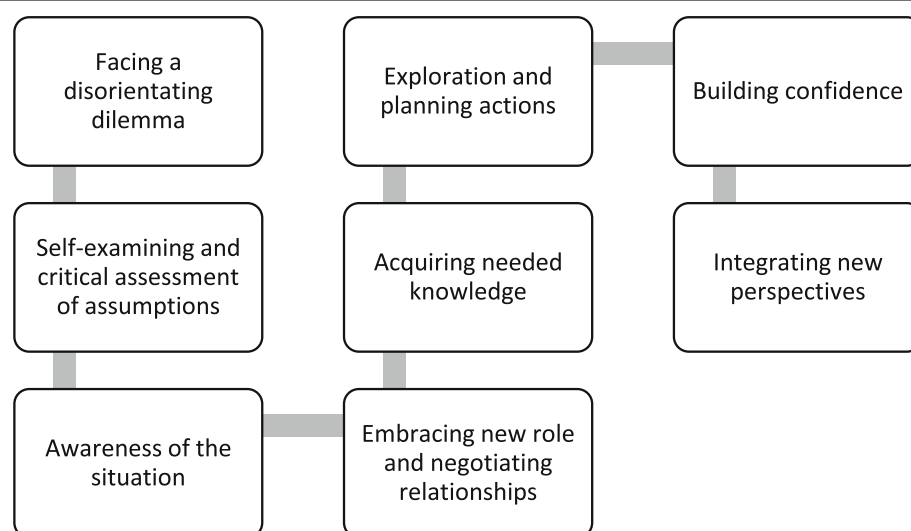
Facing a disorientating dilemma

Self-examining and critical assessment of assumptions

Awareness of the situation

Embracing new role and negotiating relationships

Acquiring needed knowledge

Exploration and planning actions

Building confidence

Integrating new perspectives